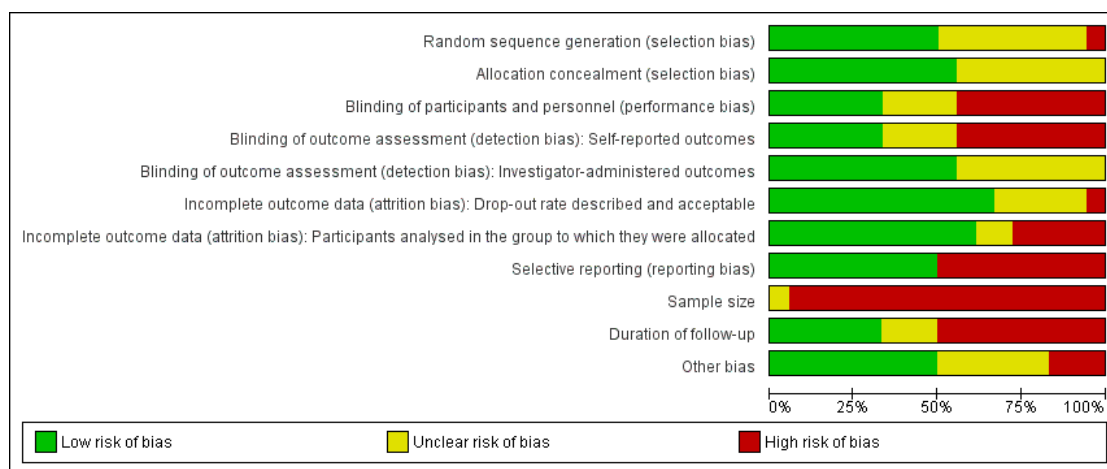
Random sequence generation (selection bias)
Allocation concealment (selection bias)
Blinding of participants and personnel (performance bias)
Blinding of outcome assessment (detection bias): Self-reported outcomes
Blinding of outcome assessment (detection bias): Investigator-administered outcomes
Incomplete outcome data (attrition bias): Drop-out rate described and acceptable
Incomplete outcome data (attrition bias): Participants analysed in the group to which they were allocated
Selective reporting (reporting bias)
Sample size
Duration of follow-up
Other bias

0% 25% 50% 75% 100%

Low risk of bias
Unclear risk of bias
High risk of bias